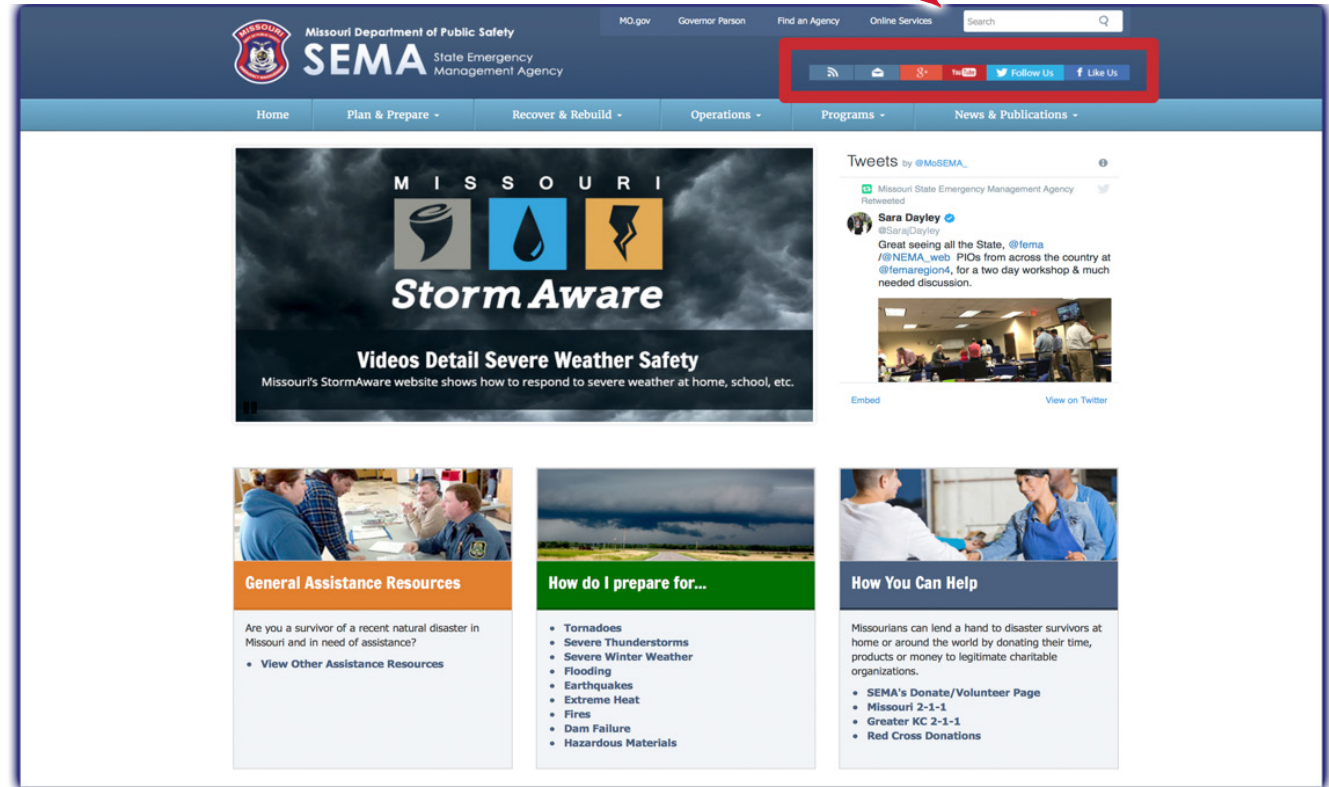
MISSOURI

Missouri Department of Public Safety
SEMA State Emergency Management Agency

MO.gov Governor Parson Find an Agency Online Services Search

g+ YouTube Follow Us Like Us

Home Plan & Prepare Recover & Rebuild Operations Programs News & Publications

MISSOURI
Storm Aware

Videos Detail Severe Weather Safety
Missouri's StormAware website shows how to respond to severe weather at home, school, etc.

Tweets by @MoSEMA_

Missouri State Emergency Management Agency Retweeted

Sara Dayley
@SarajDayley
Great seeing all the State, @fema /@NEMA_web PIOs from across the country at @femaregion4, for a two day workshop & much needed discussion.

Embed View on Twitter

General Assistance Resources

Are you a survivor of a recent natural disaster in Missouri and in need of assistance?

• View Other Assistance Resources

How do I prepare for...

• Tornadoes
• Severe Thunderstorms
• Severe Winter Weather
• Flooding
• Earthquakes
• Extreme Heat
• Fires
• Dam Failure
• Hazardous Materials

How You Can Help

Missourians can lend a hand to disaster survivors at home or around the world by donating their time, products or money to legitimate charitable organizations.

• SEMA's Donate/Volunteer Page
• Missouri 2-1-1
• Greater KC 2-1-1
• Red Cross Donations